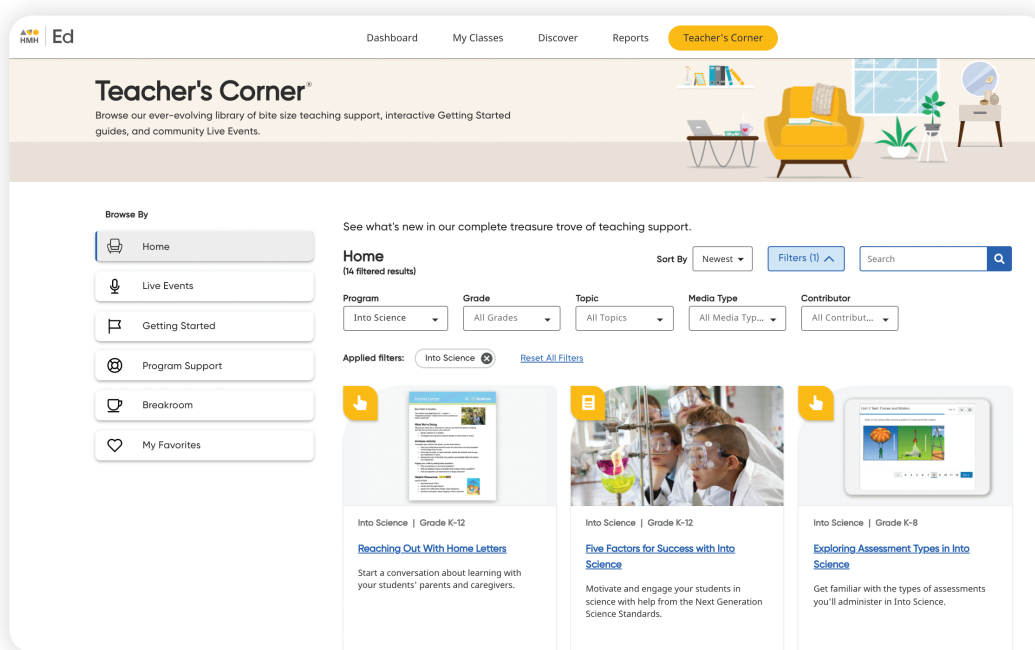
HMH | Ed

Dashboard My Classes Discover Reports Teacher's Corner

Teacher's Corner®
Browse our ever-evolving library of bite size teaching support, interactive Getting Started guides, and community Live Events.

Browse By

Home

Live Events

Getting Started

Program Support

Breakroom

My Favorites

See what's new in our complete treasure trove of teaching support.

Home
(14 filtered results)

Sort By Newest

Filters (1)

Search

Program
Into Science

Grade
All Grades

Topic
All Topics

Media Type
All Media Typ...

Contributor
All Contribut...

Applied filters: Into Science

Reset All Filters

Into Science | Grade K-12

Reaching Out With Home Letters

Start a conversation about learning with your students' parents and caregivers.

Into Science | Grade K-12

Five Factors for Success with Into Science

Motivate and engage your students in science with help from the Next Generation Science Standards.

Into Science | Grade K-8

Exploring Assessment Types in Into Science

Get familiar with the types of assessments you'll administer in Into Science.